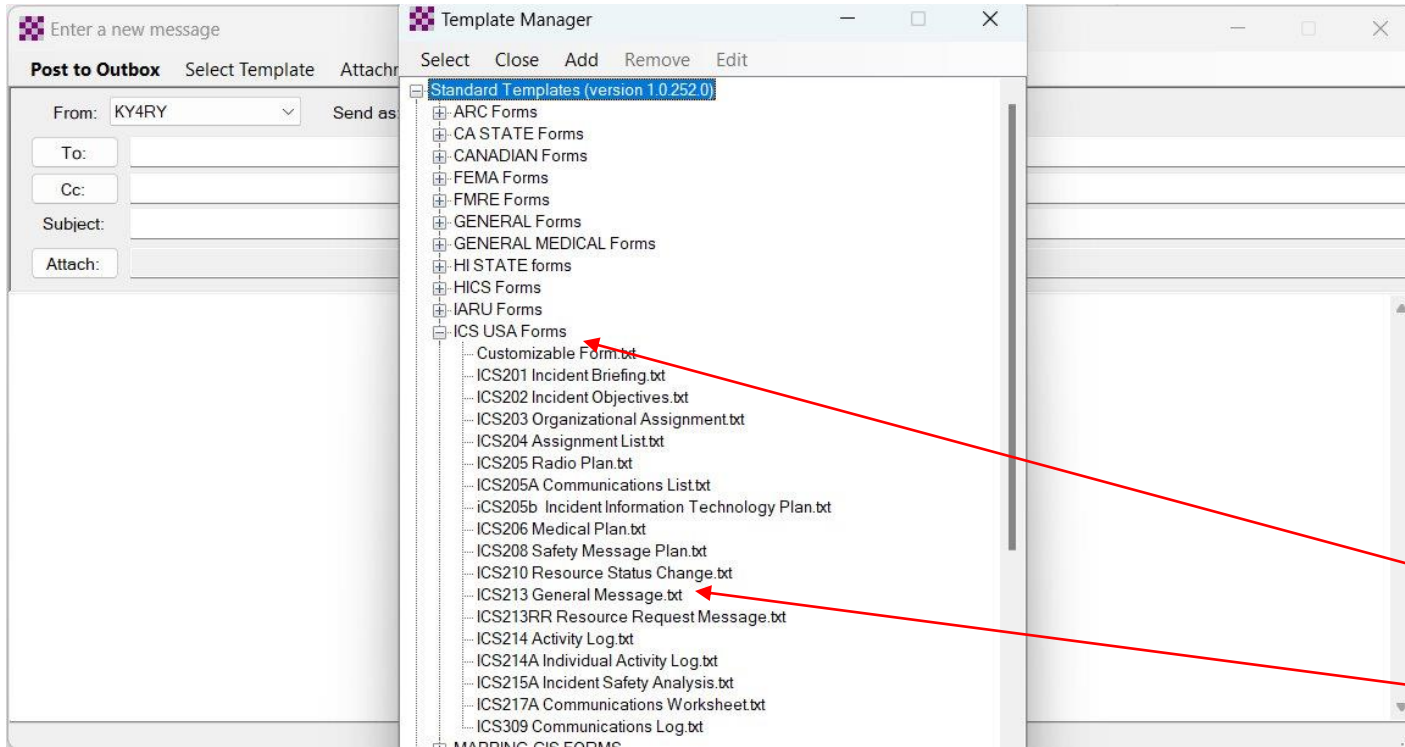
Enter a new message

Post to Outbox   Select Template   Attachn

From: KY4RY   Send as

To:

Cc:

Subject:

Attach:

Template Manager

Select   Close   Add   Remove   Edit

Standard Templates (version 1.0.252.0)
ARC Forms
CA STATE Forms
CANADIAN Forms
FEMA Forms
FMRE Forms
GENERAL Forms
GENERAL MEDICAL Forms
HI STATE forms
HICS Forms
IARU Forms
ICS USA Forms
Customizable Form.txt
ICS201 Incident Briefing.txt
ICS202 Incident Objectives.txt
ICS203 Organizational Assignment.txt
ICS204 Assignment List.txt
ICS205 Radio Plan.txt
ICS205A Communications List.txt
iCS205b Incident Information Technology Plan.txt
ICS206 Medical Plan.txt
ICS208 Safety Message Plan.txt
ICS210 Resource Status Change.txt
ICS213 General Message.txt
ICS213RR Resource Request Message.txt
ICS214 Activity Log.txt
ICS214A Individual Activity Log.txt
ICS215A Incident Safety Analysis.txt
ICS217A Communications Worksheet.txt
ICS309 Communications Log.txt
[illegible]